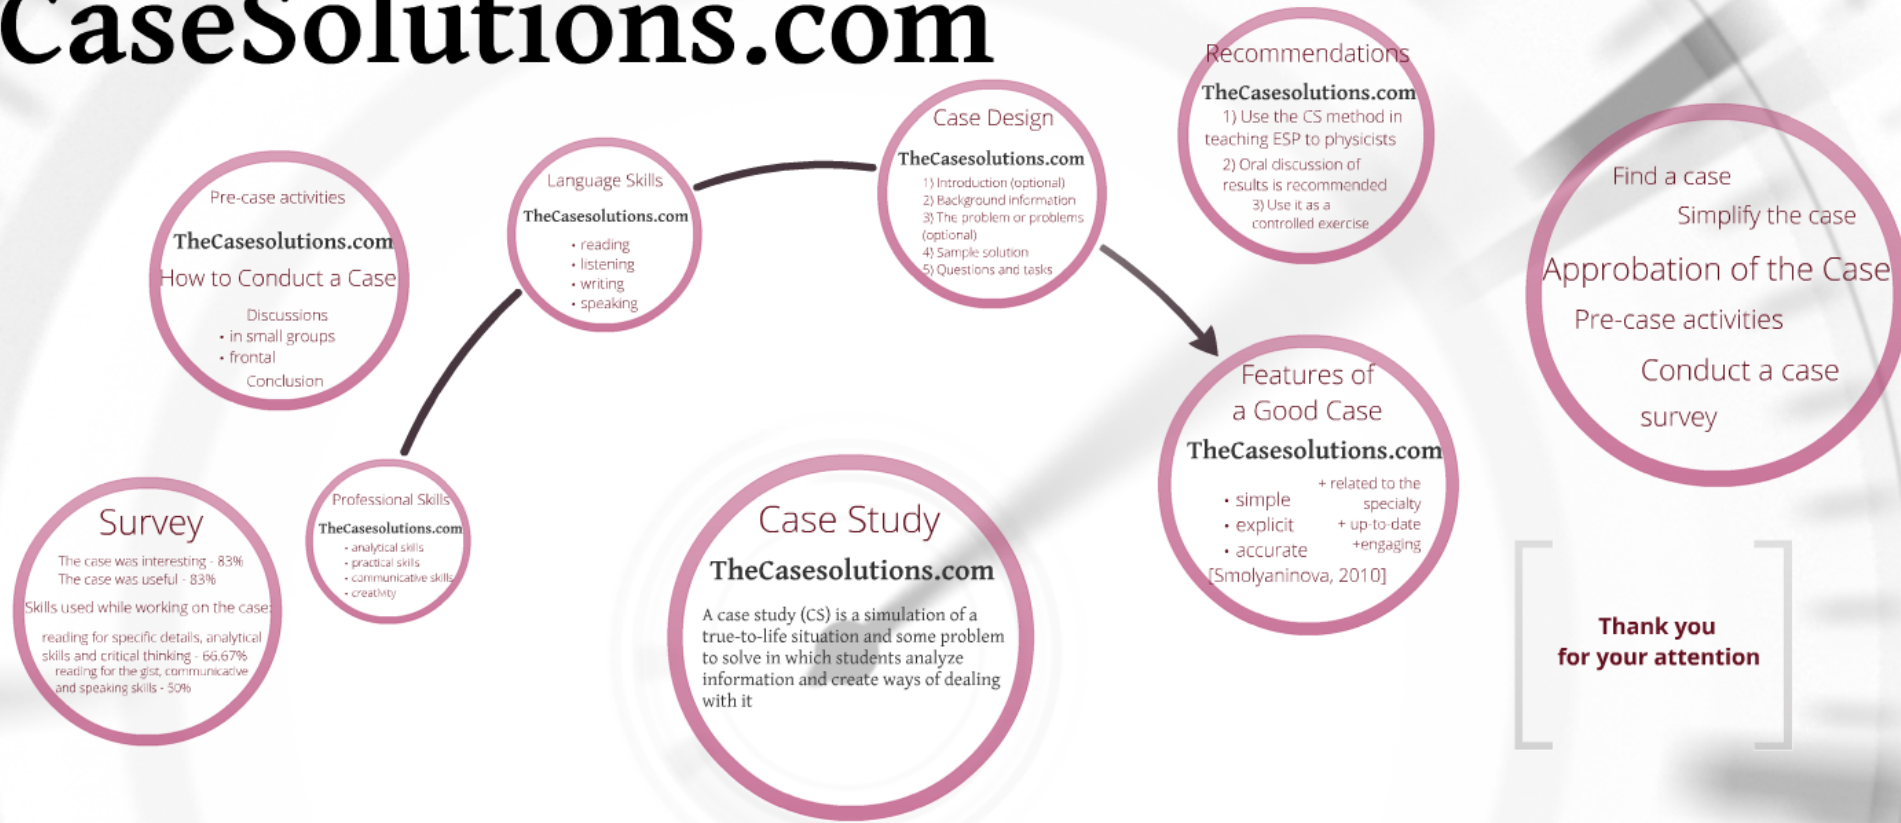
CaseSolutions.com

Pre-case activities
TheCasesolutions.com
How to Conduct a Case
Discussions
• in small groups
• frontal
Conclusion

Language Skills
TheCasesolutions.com
• reading
• listening
• writing
• speaking

Case Design
TheCasesolutions.com
1) Introduction (optional)
2) Background information
3) The problem or problems (optional)
4) Sample solution
5) Questions and tasks

Recommendations
TheCasesolutions.com
1) Use the CS method in teaching ESP to physicists
2) Oral discussion of results is recommended
3) Use it as a controlled exercise

Find a case
Simplify the case
Approbation of the Case
Pre-case activities
Conduct a case
survey

Survey
The case was interesting - 83%
The case was useful - 83%
Skills used while working on the case:
reading for specific details, analytical skills and critical thinking - 66.67%
reading for the gist, communicative and speaking skills - 50%

Professional Skills
TheCasesolutions.com
• analytical skills
• practical skills
• communicative skills
• creativity

Case Study
TheCasesolutions.com
A case study (CS) is a simulation of a true-to-life situation and some problem to solve in which students analyze information and create ways of dealing with it

Features of a Good Case
TheCasesolutions.com
• simple
• explicit
• accurate
+ related to the specialty
+ up-to-date
+engaging
[Smolyaninova, 2010]

Thank you
for your attention